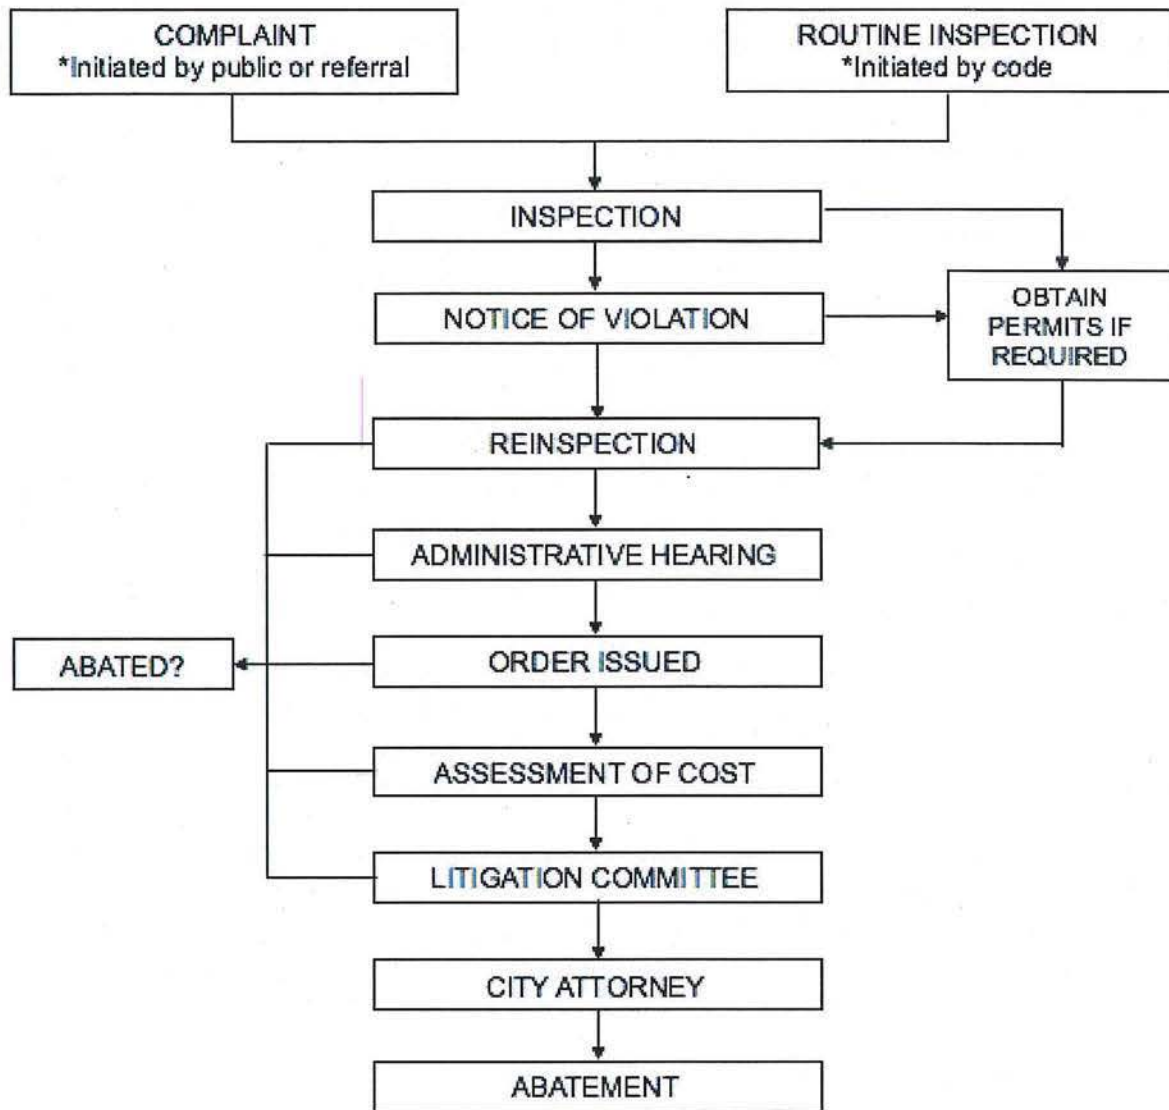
COMPLAINT
*Initiated by public or referral

ROUTINE INSPECTION
*Initiated by code

INSPECTION

NOTICE OF VIOLATION

OBTAIN PERMITS IF REQUIRED

REINSPECTION

ADMINISTRATIVE HEARING

ABATED?

ORDER ISSUED

ASSESSMENT OF COST

LITIGATION COMMITTEE

CITY ATTORNEY

ABATEMENT